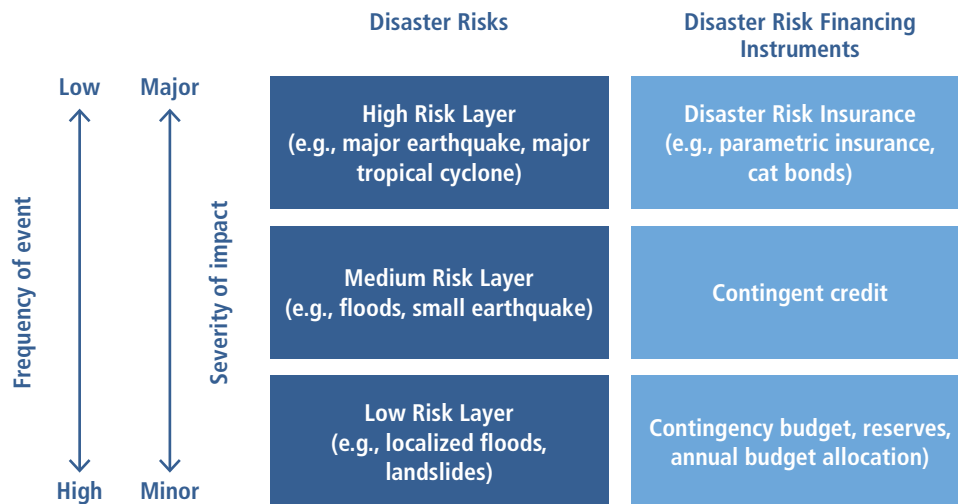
Disaster Risks

Disaster Risk Financing Instruments

Low

Major

Frequency of event

Severity of impact

High

Minor

High Risk Layer (e.g., major earthquake, major tropical cyclone)

Disaster Risk Insurance (e.g., parametric insurance, cat bonds)

Medium Risk Layer (e.g., floods, small earthquake)

Contingent credit

Low Risk Layer (e.g., localized floods, landslides)

Contingency budget, reserves, annual budget allocation)